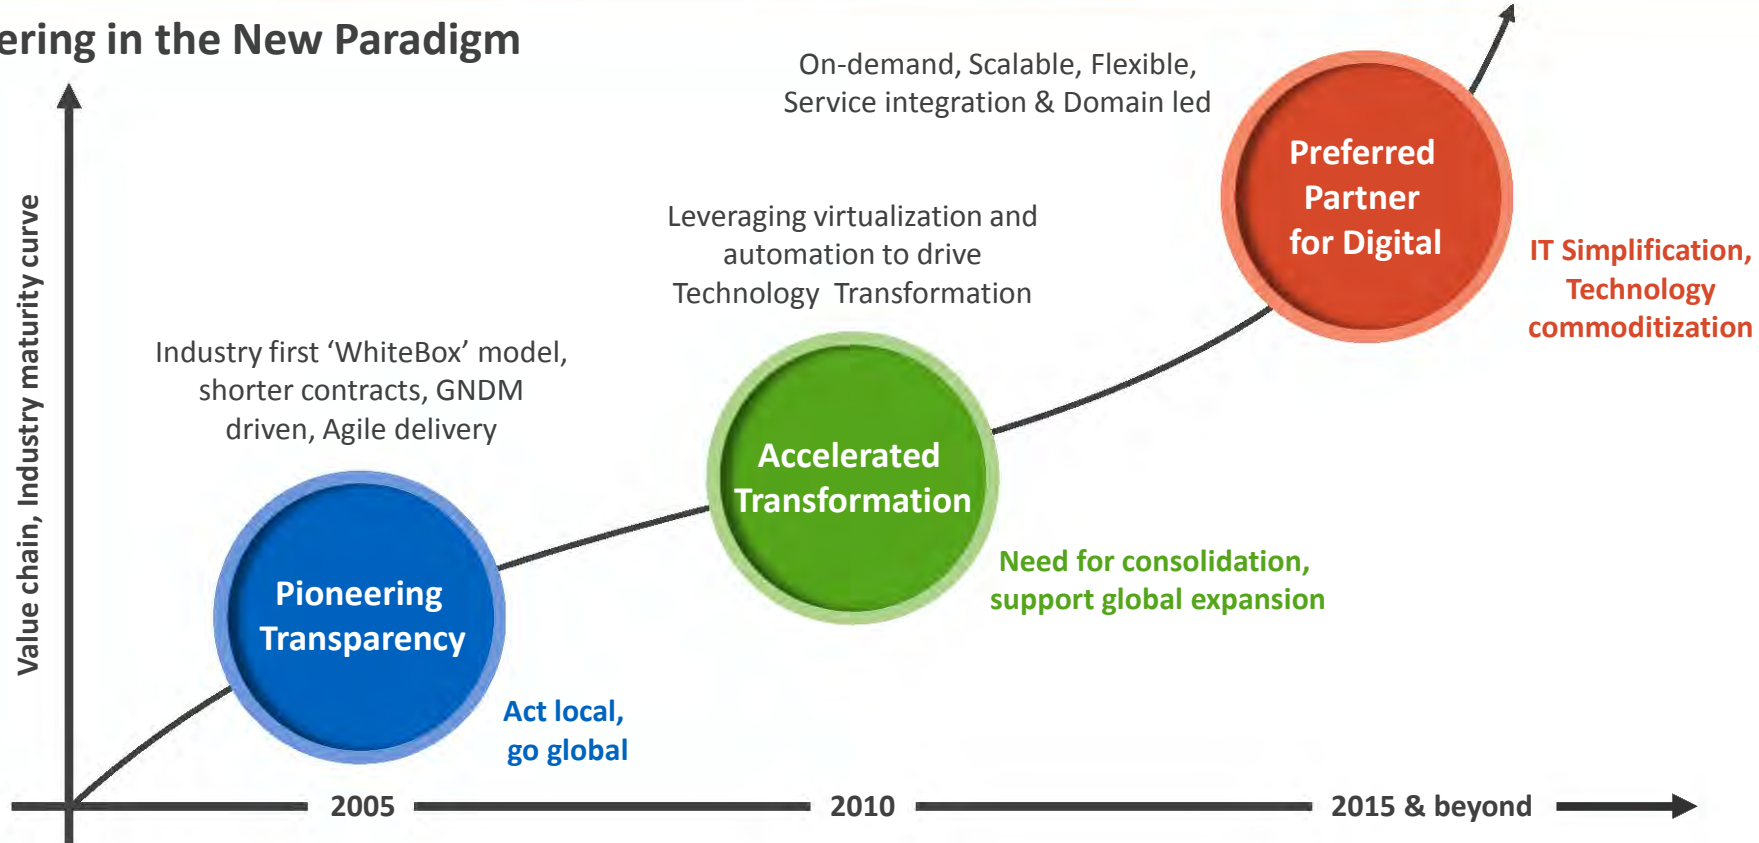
ering in the New Paradigm

Value chain, Industry maturity curve

On-demand, Scalable, Flexible, Service integration & Domain led

Preferred Partner for Digital

IT Simplification, Technology commoditization

Leveraging virtualization and automation to drive Technology Transformation

Accelerated Transformation

Need for consolidation, support global expansion

Industry first 'WhiteBox' model, shorter contracts, GNDM driven, Agile delivery

Pioneering Transparency

Act local, go global

2005

2010

2015 & beyond